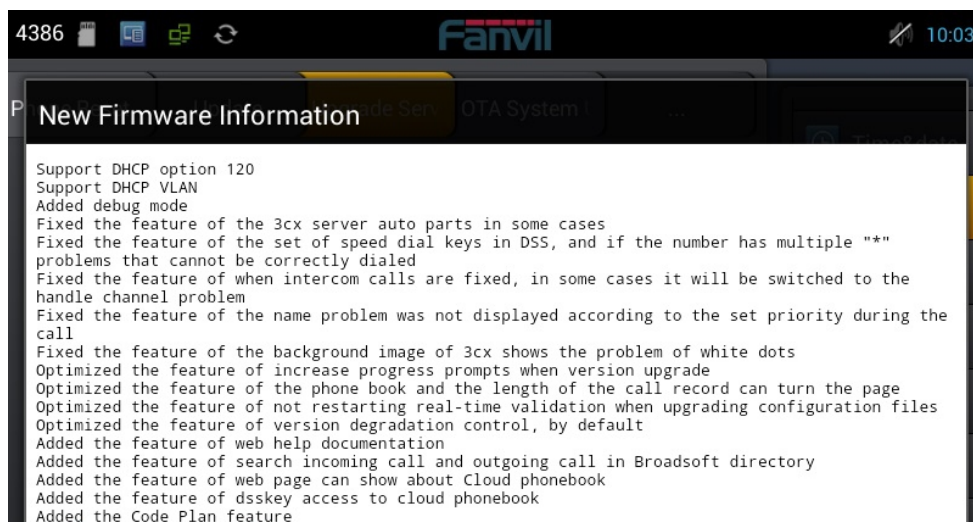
4386 Fanvil 10:03

New Firmware Information

OTA System

Support DHCP option 120
Support DHCP VLAN
Added debug mode
Fixed the feature of the 3cx server auto parts in some cases
Fixed the feature of the set of speed dial keys in DSS, and if the number has multiple "*" problems that cannot be correctly dialed
Fixed the feature of when intercom calls are fixed, in some cases it will be switched to the handle channel problem
Fixed the feature of the name problem was not displayed according to the set priority during the call
Fixed the feature of the background image of 3cx shows the problem of white dots
Optimized the feature of increase progress prompts when version upgrade
Optimized the feature of the phone book and the length of the call record can turn the page
Optimized the feature of not restarting real-time validation when upgrading configuration files
Optimized the feature of version degradation control, by default
Added the feature of web help documentation
Added the feature of search incoming call and outgoing call in Broadsoft directory
Added the feature of web page can show about Cloud phonebook
Added the feature of dsskey access to cloud phonebook
Added the Code Plan feature